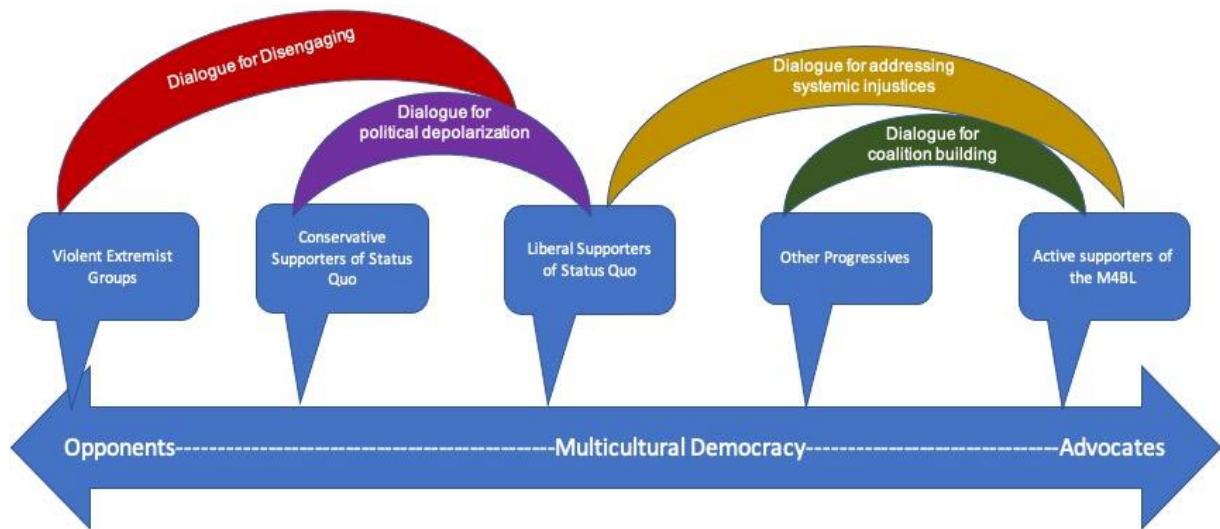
Dialogue for Disengaging

Dialogue for political depolarization

Dialogue for addressing systemic injustices

Dialogue for coalition building

Violent Extremist Groups

Conservative Supporters of Status Quo

Liberal Supporters of Status Quo

Other Progressives

Active supporters of the M4BL

Opponents--------------------------------------------Multicultural Democracy------------------------------Advocates